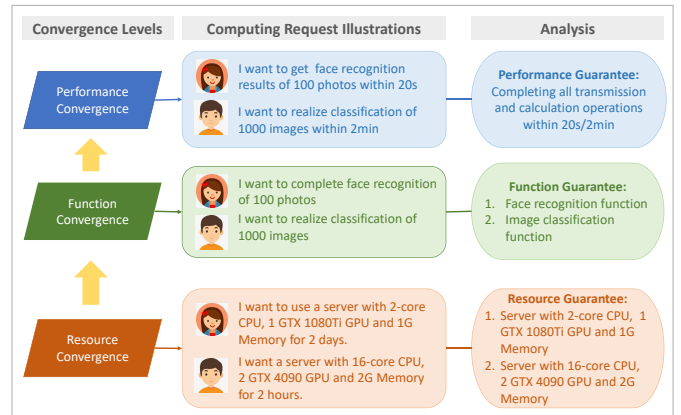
Convergence Levels

Computing Request Illustrations

Analysis

Performance Convergence

I want to get face recognition results of 100 photos within 20s

I want to realize classification of 1000 images within 2min

Performance Guarantee:
Completing all transmission and calculation operations within 20s/2min

Function Convergence

I want to complete face recognition of 100 photos

I want to realize classification of 1000 images

Function Guarantee:
1. Face recognition function
2. Image classification function

Resource Convergence

I want to use a server with 2-core CPU, 1 GTX 1080Ti GPU and 1G Memory for 2 days.

I want a server with 16-core CPU, 2 GTX 4090 GPU and 2G Memory for 2 hours.

Resource Guarantee:
1. Server with 2-core CPU, 1 GTX 1080Ti GPU and 1G Memory
2. Server with 16-core CPU, 2 GTX 4090 GPU and 2G Memory